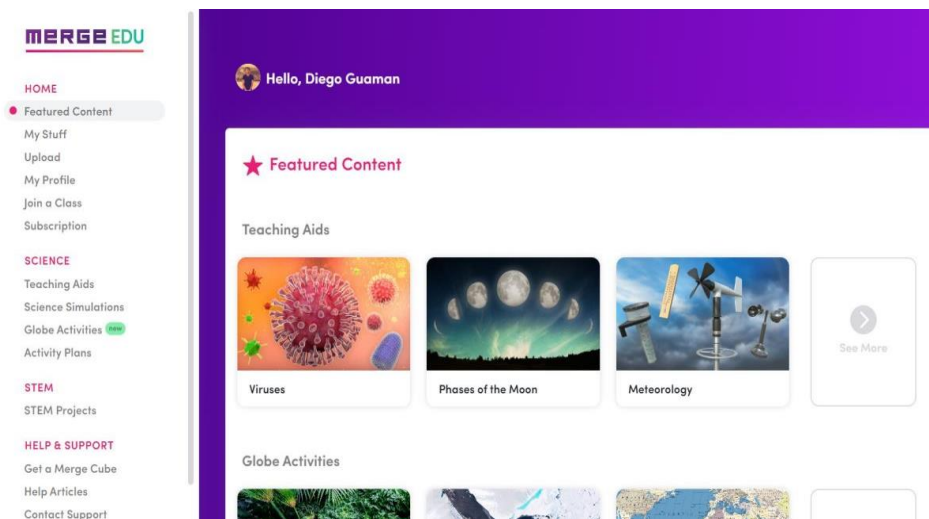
MERGE EDU

HOME
Featured Content
My Stuff
Upload
My Profile
Join a Class
Subscription

SCIENCE
Teaching Aids
Science Simulations
Globe Activities new
Activity Plans

STEM
STEM Projects

HELP & SUPPORT
Get a Merge Cube
Help Articles
Contact Support

Hello, Diego Guaman

Featured Content

Teaching Aids

Viruses

Phases of the Moon

Meteorology

See More

Globe Activities